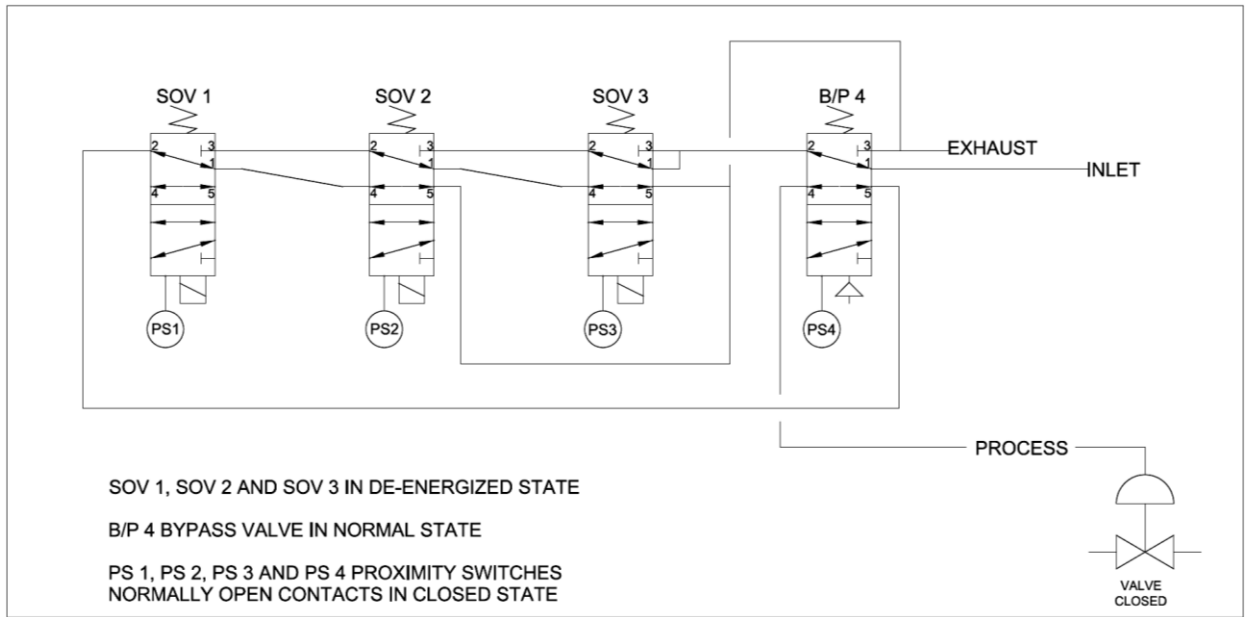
SOV 1

2 3
1
4 5

PS1

SOV 2

2 3
1
4 5

PS2

SOV 3

2 3
1
4 5

PS3

B/P 4

2 3
1
4 5

PS4

EXHAUST

INLET

PROCESS

VALVE CLOSED

SOV 1, SOV 2 AND SOV 3 IN DE-ENERGIZED STATE

B/P 4 BYPASS VALVE IN NORMAL STATE

PS 1, PS 2, PS 3 AND PS 4 PROXIMITY SWITCHES NORMALLY OPEN CONTACTS IN CLOSED STATE